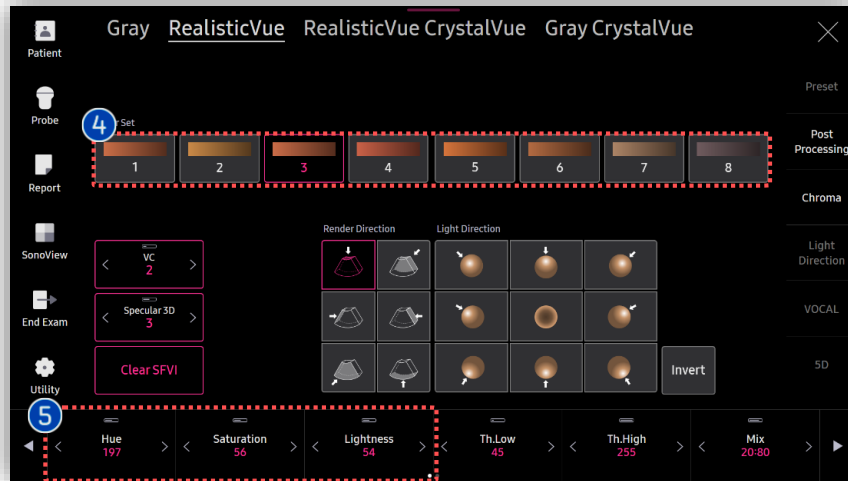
Patient
Probe
Report
SonoView
End Exam
Utility

Gray RealisticVue RealisticVue CrystalVue Gray CrystalVue

4 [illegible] Set
1 2 3 4 5 6 7 8

VC
2

Specular 3D
3

Clear SFVI

Render Direction
Light Direction

Invert

Preset
Post Processing
Chroma
Light Direction
VOCAL
5D

5
Hue
197
Saturation
56
Lightness
54
Th.Low
45
Th.High
255
Mix
20:80